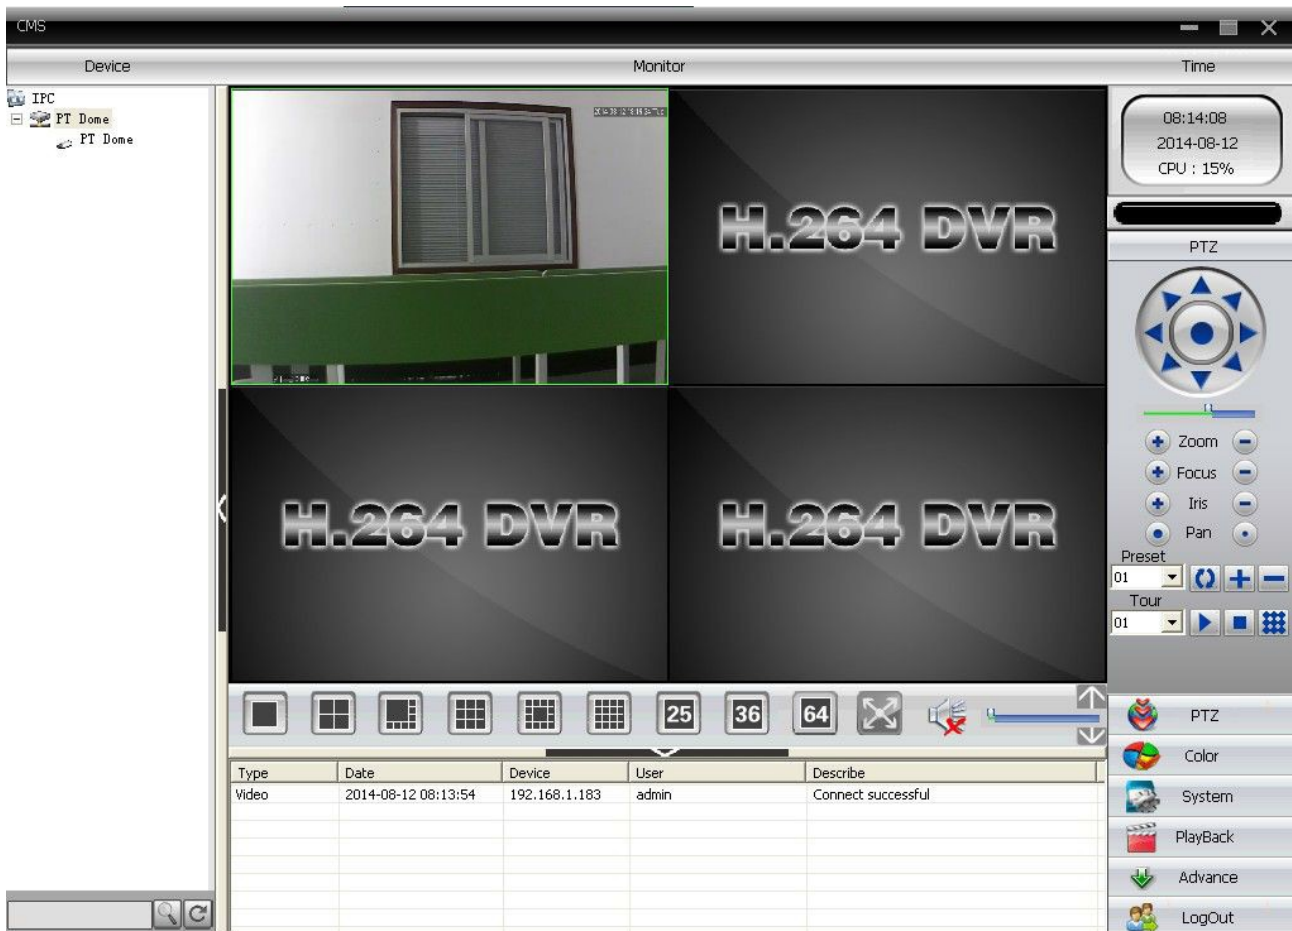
CMS

Device

Monitor

Time

IPC
PT Dome
PT Dome

H.264 DVR

H.264 DVR

H.264 DVR

08:14:08
2014-08-12
CPU : 15%

PTZ

Zoom
Focus
Iris
Pan
Preset
01
Tour
01

25 36 64

| Type | Date | Device | User | Describe |
|---|---|---|---|---|
| Video | 2014-08-12 08:13:54 | 192.168.1.183 | admin | Connect successful |

PTZ
Color
System
PlayBack
Advance
LogOut